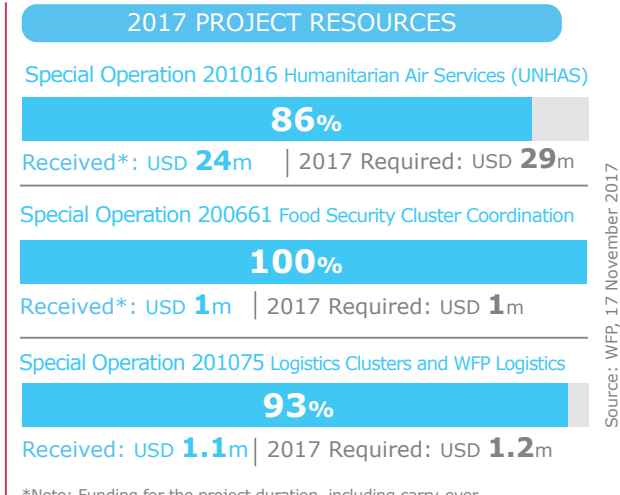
2017 PROJECT RESOURCES

Special Operation 201016 Humanitarian Air Services (UNHAS)

86%

Received*: USD 24m | 2017 Required: USD 29m

Special Operation 200661 Food Security Cluster Coordination

100%

Received*: USD 1m | 2017 Required: USD 1m

Special Operation 201075 Logistics Clusters and WFP Logistics

93%

Received: USD 1.1m | 2017 Required: USD 1.2m

Source: WFP, 17 November 2017

*Note: Funding for the project duration, including carry-over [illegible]